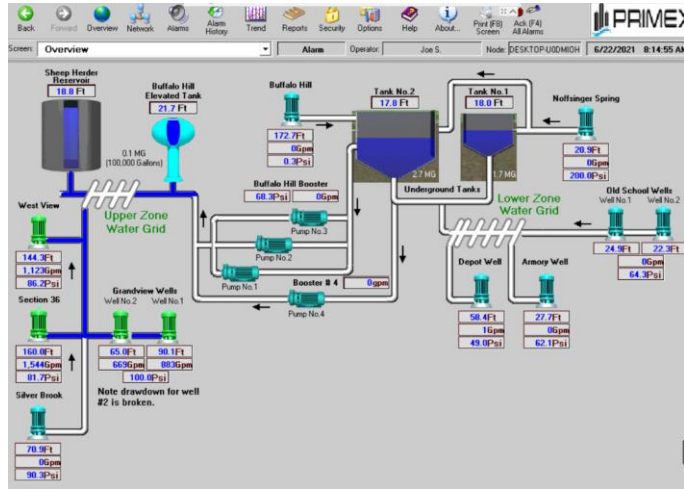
Back Forward Overview Network Alarms Alarm History Trend Reports Security Options Help About... Print (F8) Screen Ack (F4) All Alarms PRIMEX

Screen: Overview Alarm Operator: Joe S. Node: DESKTOP-U0DMIOH 6/22/2021 8:14:55 AM

Sheep Herder Reservoir
18.8 Ft

Buffalo Hill Elevated Tank
21.7 Ft

0.1 MG
(100,000 Gallons)

Buffalo Hill
172.7Ft
0Gpm
0.3Psi

Tank No.2
17.8 Ft

Tank No.1
18.0 Ft

Nolfsinger Spring
20.9Ft
0Gpm
200.0Psi

2.7 MG
1.7 MG
Underground Tanks

Buffalo Hill Booster
68.3Psi 0Gpm

Pump No.3
Pump No.2
Pump No.1
Booster # 4 0gpm
Pump No.4

Upper Zone Water Grid

Lower Zone Water Grid

Old School Wells
Well No.1 Well No.2
24.9Ft 22.3Ft
0Gpm
64.3Psi

West View
144.3Ft
1,123Gpm
86.2Psi

Section 36
160.0Ft
1,544Gpm
81.7Psi

Grandview Wells
Well No.2 Well No.1
65.0Ft 90.1Ft
669Gpm 883Gpm
100.0Psi

Note drawdown for well #2 is broken.

Depot Well
58.4Ft
1Gpm
49.0Psi

Armory Well
27.7Ft
0Gpm
62.1Psi

Silver Brook
70.9Ft
0Gpm
90.3Psi